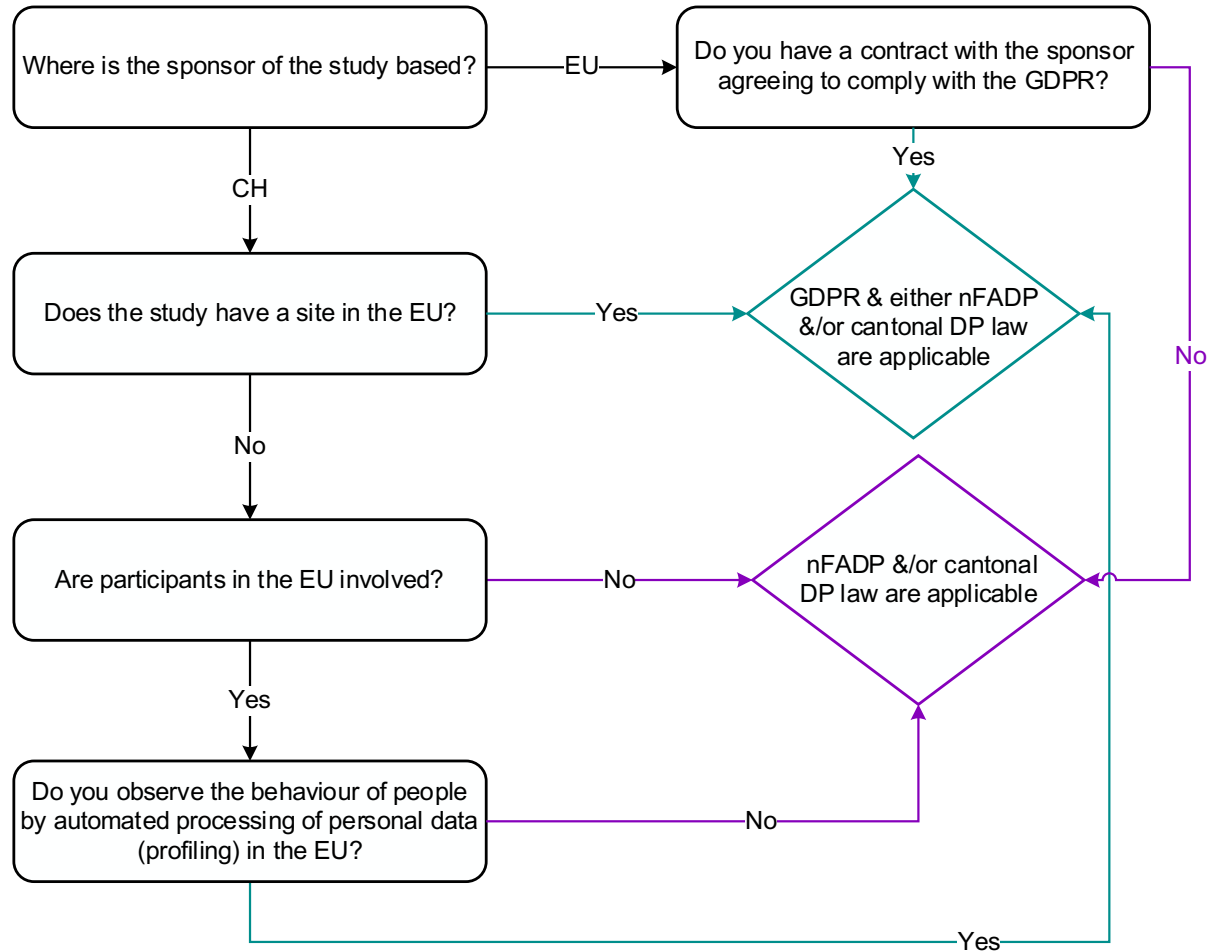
Where is the sponsor of the study based?

EU

Do you have a contract with the sponsor agreeing to comply with the GDPR?

Yes

CH

Does the study have a site in the EU?

Yes

GDPR & either nFADP &/or cantonal DP law are applicable

No

No

Are participants in the EU involved?

No

nFADP &/or cantonal DP law are applicable

Yes

Do you observe the behaviour of people by automated processing of personal data (profiling) in the EU?

No

Yes